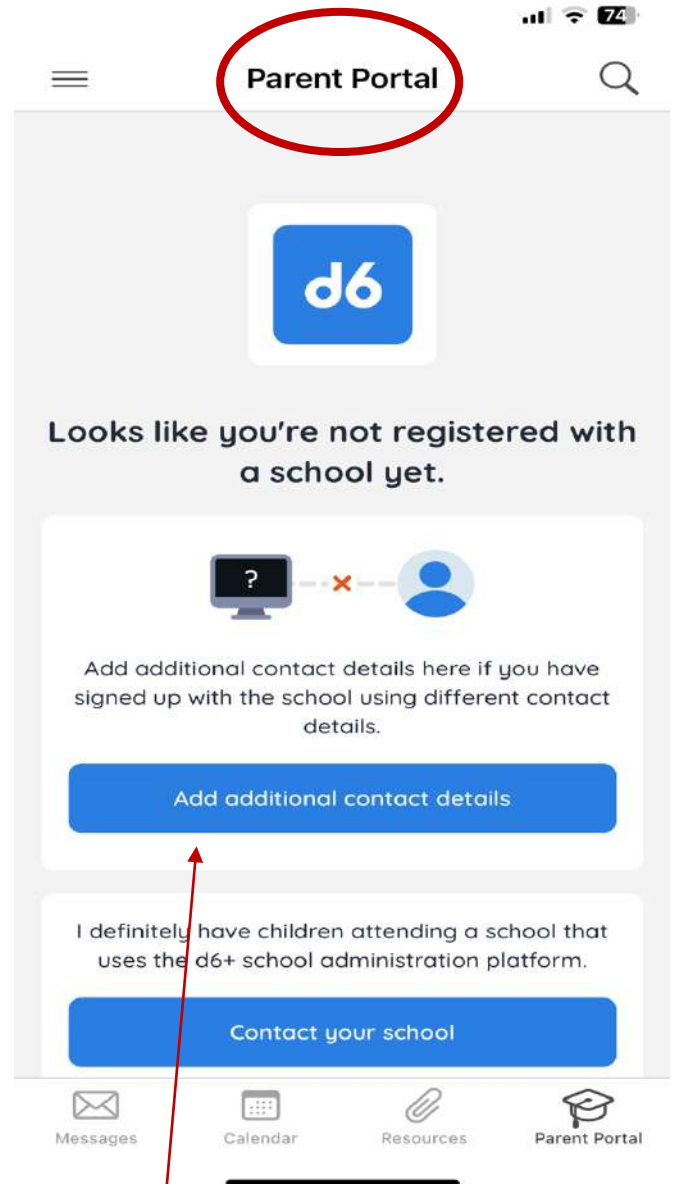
74

Parent Portal

d6

Looks like you're not registered with a school yet.

?

Add additional contact details here if you have signed up with the school using different contact details.

Add additional contact details

I definitely have children attending a school that uses the d6+ school administration platform.

Contact your school

Messages
Calendar
Resources
Parent Portal